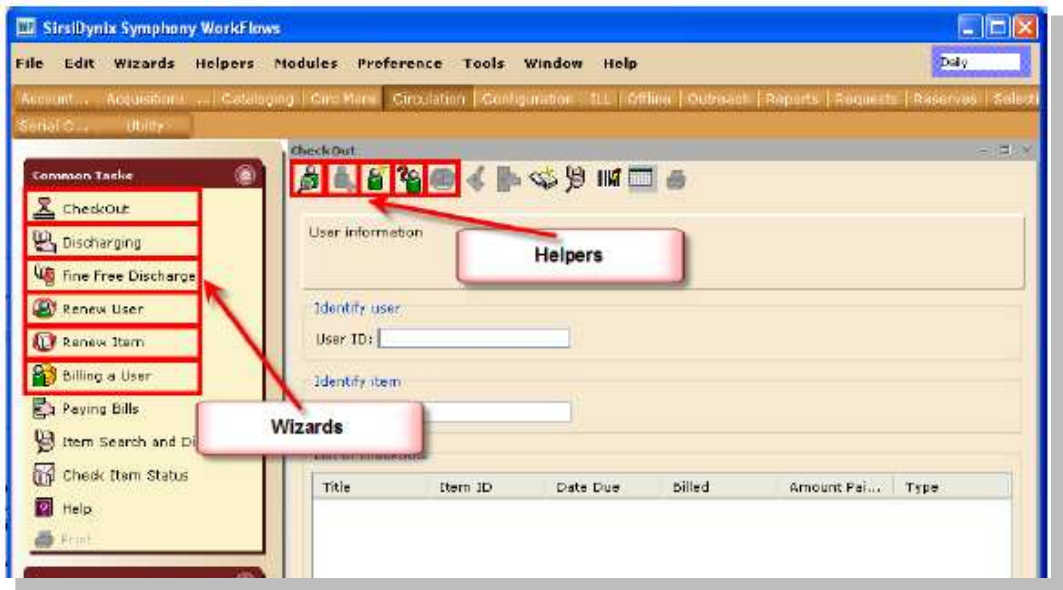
SirsiDynix Symphony WorkFlows

File Edit Wizards Helpers Modules Preference Tools Window Help

Daily

Account... Acquisitions ... Cataloging Circ Maint Circulation Configuration ILL Offline Outreach Reports Requests Reserves Select

Serial C... Utility

Common Tasks

CheckOut

Discharging

Fine Free Discharge

Renew User

Renew Item

Billing a User

Paying Bills

Item Search and Di

Check Item Status

Help

Print

Check Out

User information

Helpers

Identify user

User ID:

Identify item

Wizards

List of checkouts

| Title | Item ID | Date Due | Billed | Amount Pai... | Type |
|---|---|---|---|---|---|